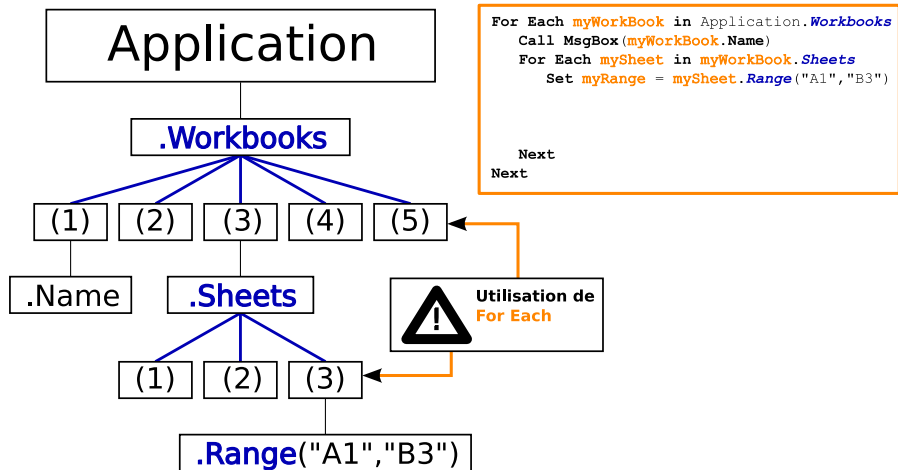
Application

.Workbooks

(1) (2) (3) (4) (5)

.Name

.Sheets

(1) (2) (3)

.Range("A1","B3")

Utilisation de For Each

For Each myWorkBook in Application.Workbooks
Call MsgBox(myWorkBook.Name)
For Each mySheet in myWorkBook.Sheets
Set myRange = mySheet.Range("A1","B3")

Next
Next